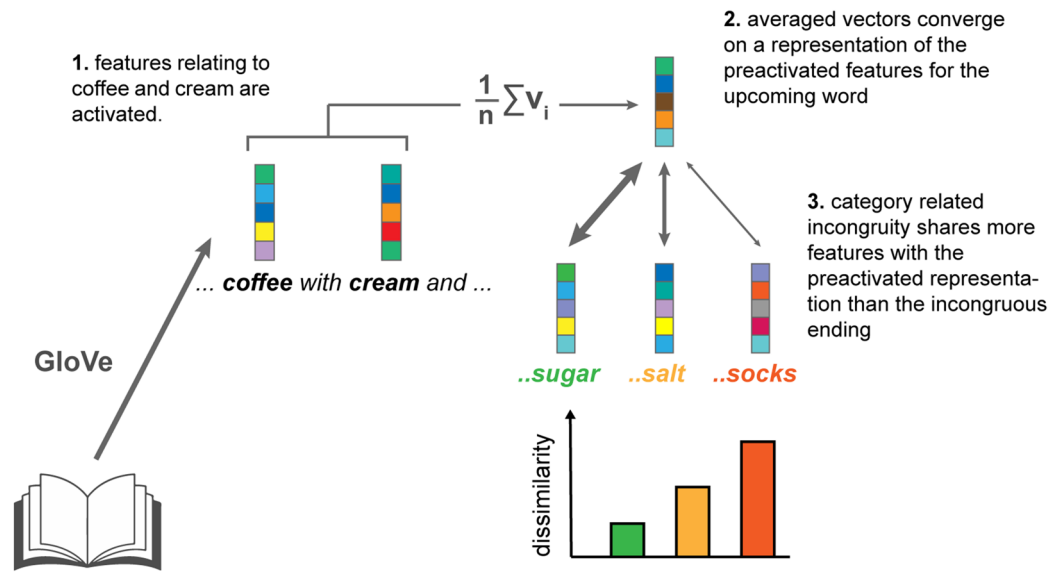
1. features relating to coffee and cream are activated.

$\frac{1}{n}\sum v_i$

2. averaged vectors converge on a representation of the preactivated features for the upcoming word

... coffee with cream and ...

3. category related incongruity shares more features with the preactivated representation than the incongruous ending

GloVe

..sugar ..salt ..socks

dissimilarity